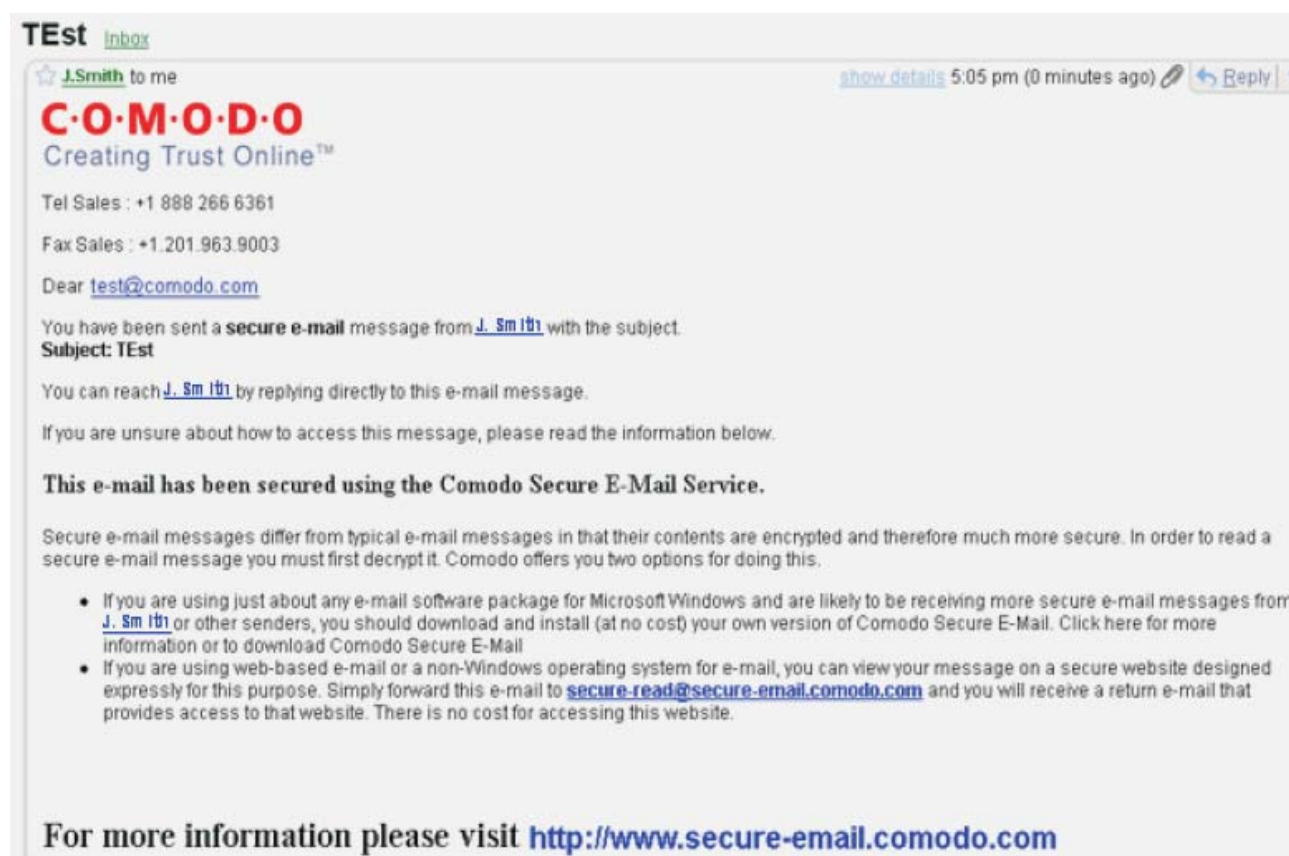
TEst Inbox

J.Smith to me

show details 5:05 pm (0 minutes ago) Reply

C·O·M·O·D·O
Creating Trust Online™

Tel Sales : +1 888 266 6361

Fax Sales : +1.201.963.9003

Dear test@comodo.com

You have been sent a **secure e-mail** message from J. Sm ith with the subject.
**Subject: TEst**

You can reach J. Sm ith by replying directly to this e-mail message.

If you are unsure about how to access this message, please read the information below.

**This e-mail has been secured using the Comodo Secure E-Mail Service.**

Secure e-mail messages differ from typical e-mail messages in that their contents are encrypted and therefore much more secure. In order to read a secure e-mail message you must first decrypt it. Comodo offers you two options for doing this.

- If you are using just about any e-mail software package for Microsoft Windows and are likely to be receiving more secure e-mail messages from J. Sm ith or other senders, you should download and install (at no cost) your own version of Comodo Secure E-Mail. Click here for more information or to download Comodo Secure E-Mail
- If you are using web-based e-mail or a non-Windows operating system for e-mail, you can view your message on a secure website designed expressly for this purpose. Simply forward this e-mail to secure-read@secure-email.comodo.com and you will receive a return e-mail that provides access to that website. There is no cost for accessing this website.

For more information please visit http://www.secure-email.comodo.com